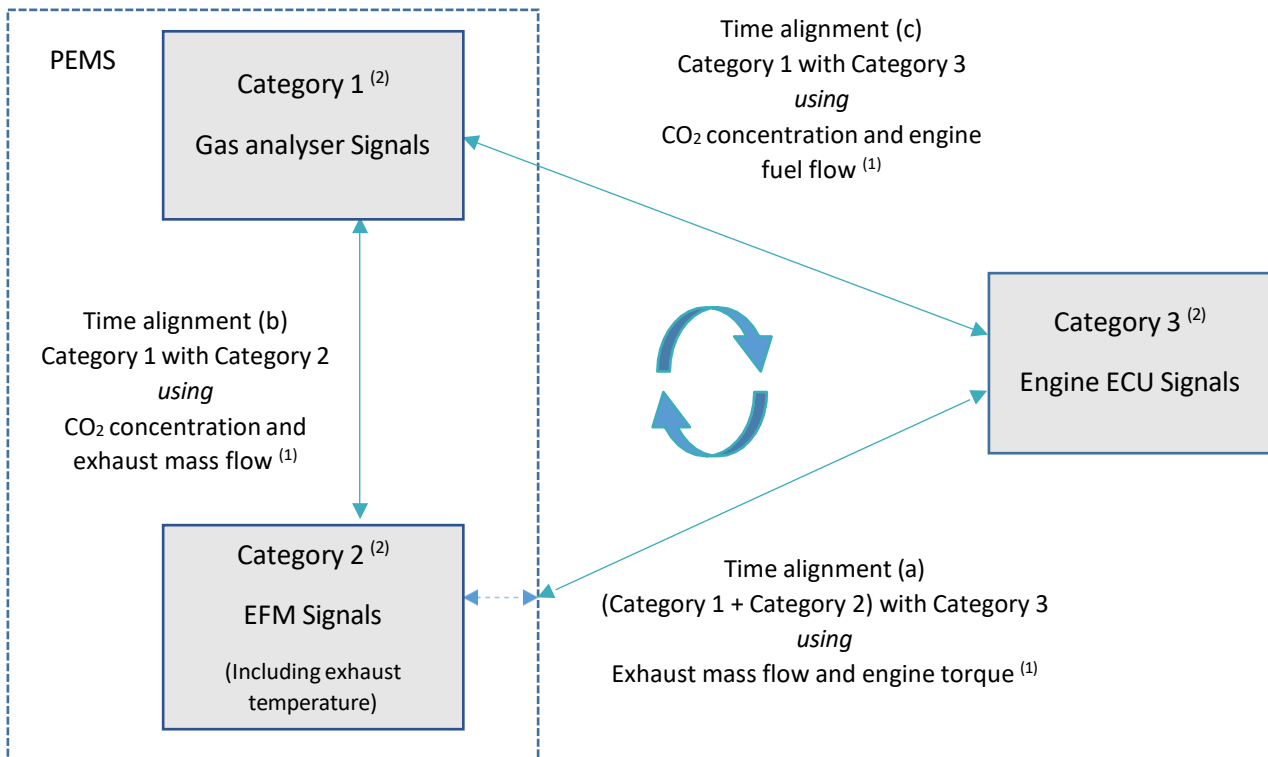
PEMS

Category 1 $^{(2)}$

Gas analyser Signals

Time alignment (c)
Category 1 with Category 3
*using*
$CO_2$ concentration and engine fuel flow $^{(1)}$

Time alignment (b)
Category 1 with Category 2
*using*
$CO_2$ concentration and exhaust mass flow $^{(1)}$

Category 3 $^{(2)}$

Engine ECU Signals

Category 2 $^{(2)}$

EFM Signals

(Including exhaust temperature)

Time alignment (a)
(Category 1 + Category 2) with Category 3
*using*
Exhaust mass flow and engine torque $^{(1)}$